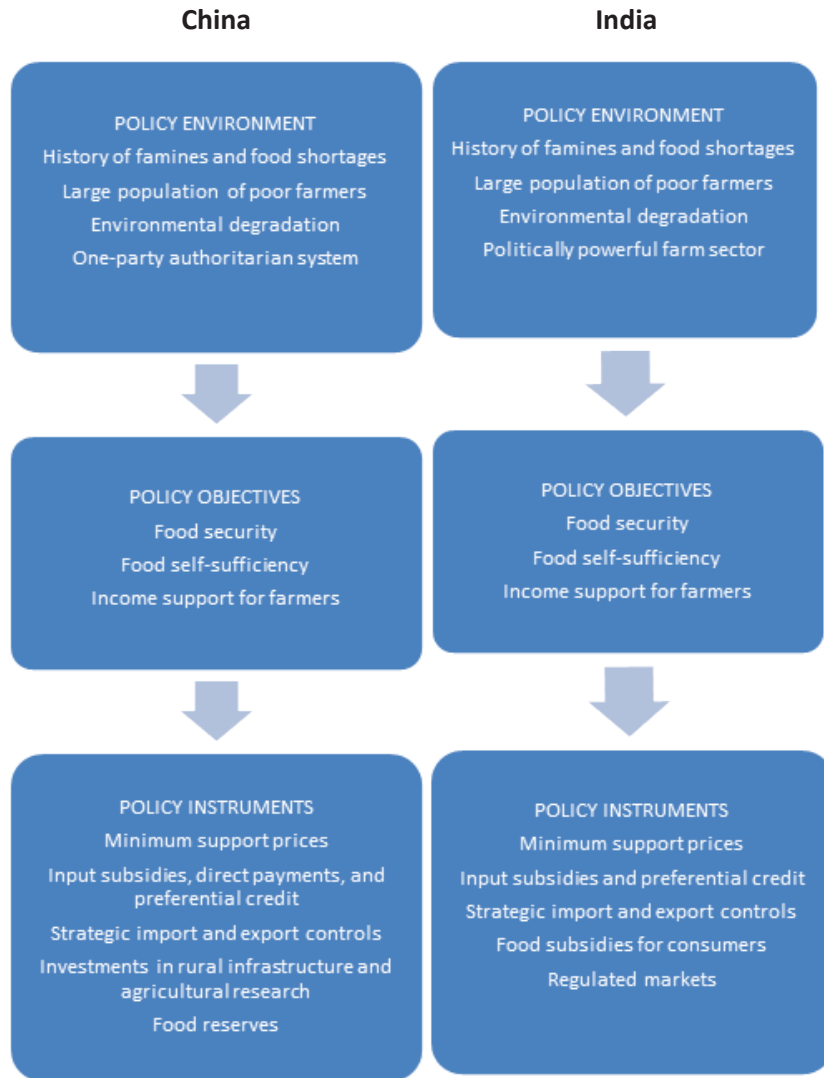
China

POLICY ENVIRONMENT
History of famines and food shortages
Large population of poor farmers
Environmental degradation
One-party authoritarian system

POLICY OBJECTIVES
Food security
Food self-sufficiency
Income support for farmers

POLICY INSTRUMENTS
Minimum support prices
Input subsidies, direct payments, and preferential credit
Strategic import and export controls
Investments in rural infrastructure and agricultural research
Food reserves

India

POLICY ENVIRONMENT
History of famines and food shortages
Large population of poor farmers
Environmental degradation
Politically powerful farm sector

POLICY OBJECTIVES
Food security
Food self-sufficiency
Income support for farmers

POLICY INSTRUMENTS
Minimum support prices
Input subsidies and preferential credit
Strategic import and export controls
Food subsidies for consumers
Regulated markets